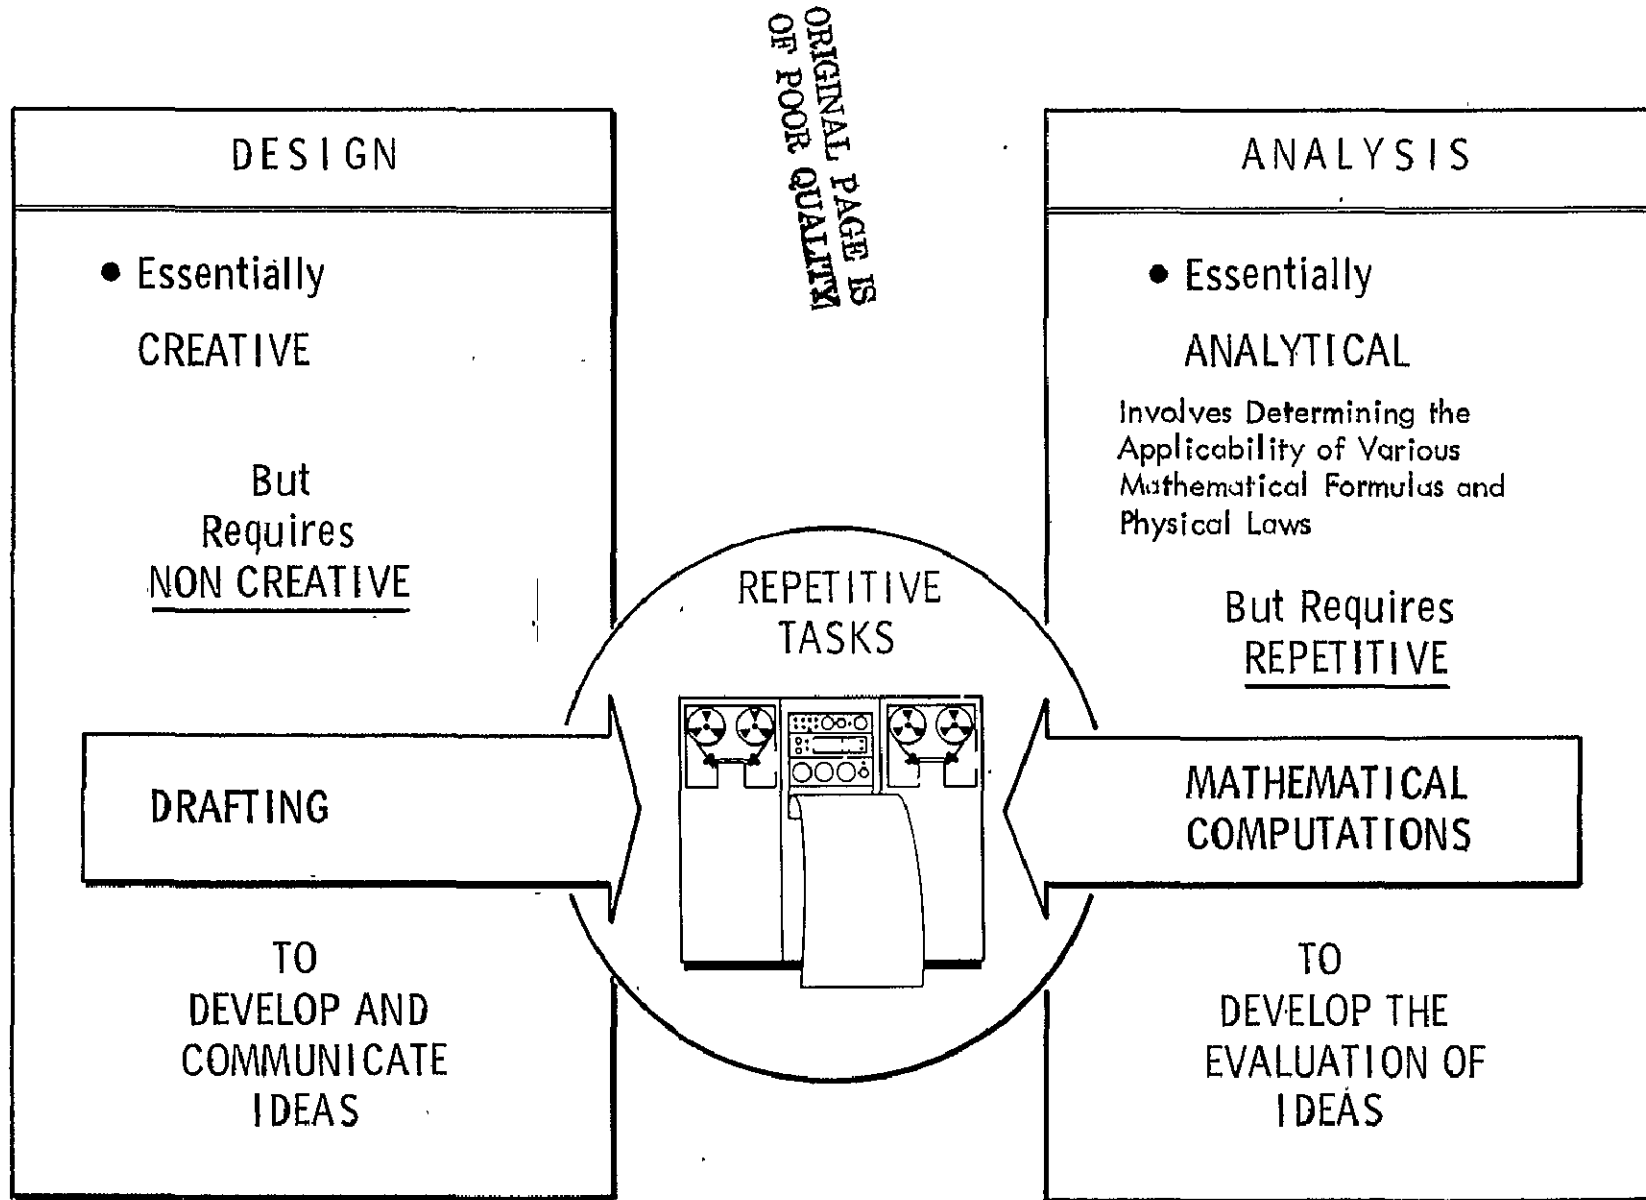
ORIGINAL PAGE IS
OF POOR QUALITY

DESIGN

• Essentially

CREATIVE

But
Requires
NON CREATIVE

DRAFTING

TO
DEVELOP AND
COMMUNICATE
IDEAS

REPETITIVE
TASKS

ANALYSIS

• Essentially

ANALYTICAL

Involves Determining the Applicability of Various Mathematical Formulas and Physical Laws

But Requires
REPETITIVE

MATHEMATICAL
COMPUTATIONS

TO
DEVELOP THE
EVALUATION OF
IDEAS